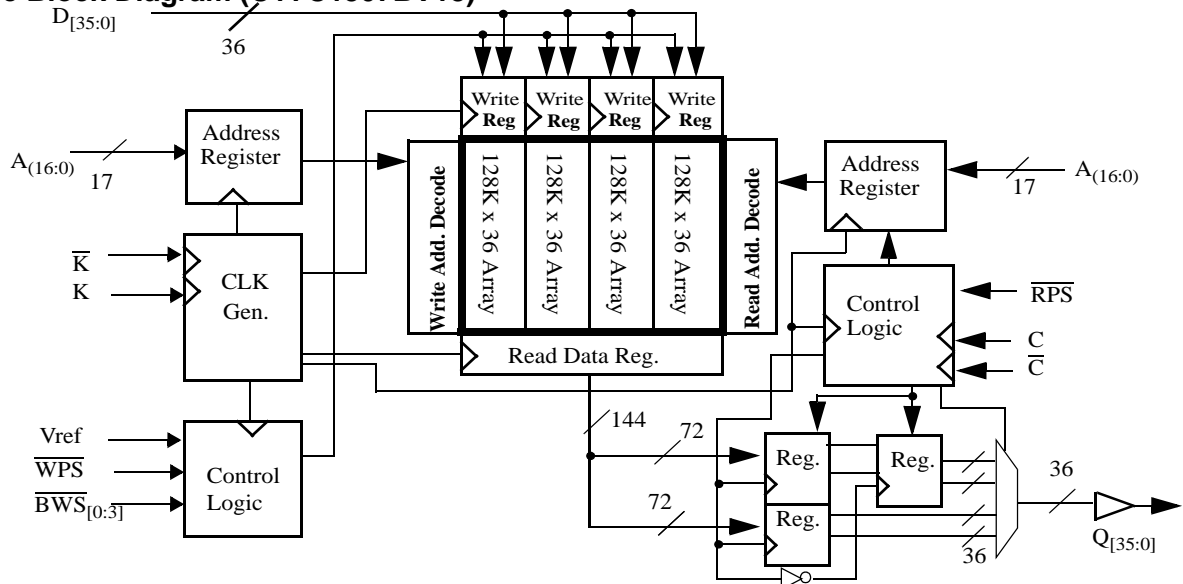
Block Diagram (CY7C1305BV18)

$D_{[35:0]}$
36

Write Reg
Write Reg
Write Reg
Write Reg

$A_{(16:0)}$
17
Address Register

Write Add. Decode
128K x 36 Array
128K x 36 Array
128K x 36 Array
128K x 36 Array
Read Add. Decode

Address Register
17
$A_{(16:0)}$

$\overline{K}$
K
CLK Gen.

Control Logic
$\overline{RPS}$
C
$\overline{C}$

Read Data Reg.

144
72
72

Vref
$\overline{WPS}$
$\overline{BWS}_{[0:3]}$
Control Logic

Reg.
Reg.
Reg.

36
36
$Q_{[35:0]}$